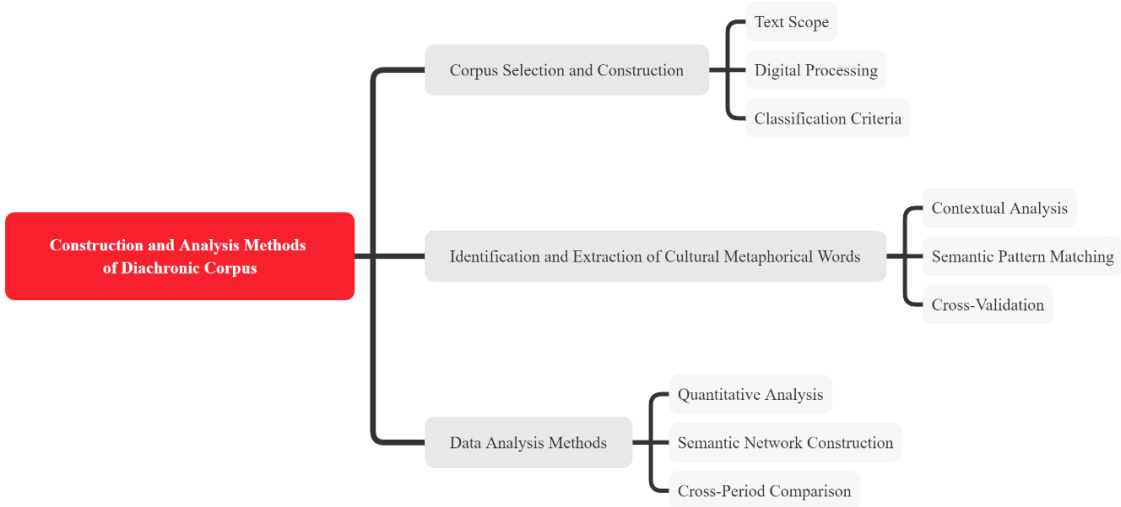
Construction and Analysis Methods of Diachronic Corpus

Corpus Selection and Construction

Text Scope

Digital Processing

Classification Criteria

Identification and Extraction of Cultural Metaphorical Words

Contextual Analysis

Semantic Pattern Matching

Cross-Validation

Data Analysis Methods

Quantitative Analysis

Semantic Network Construction

Cross-Period Comparison